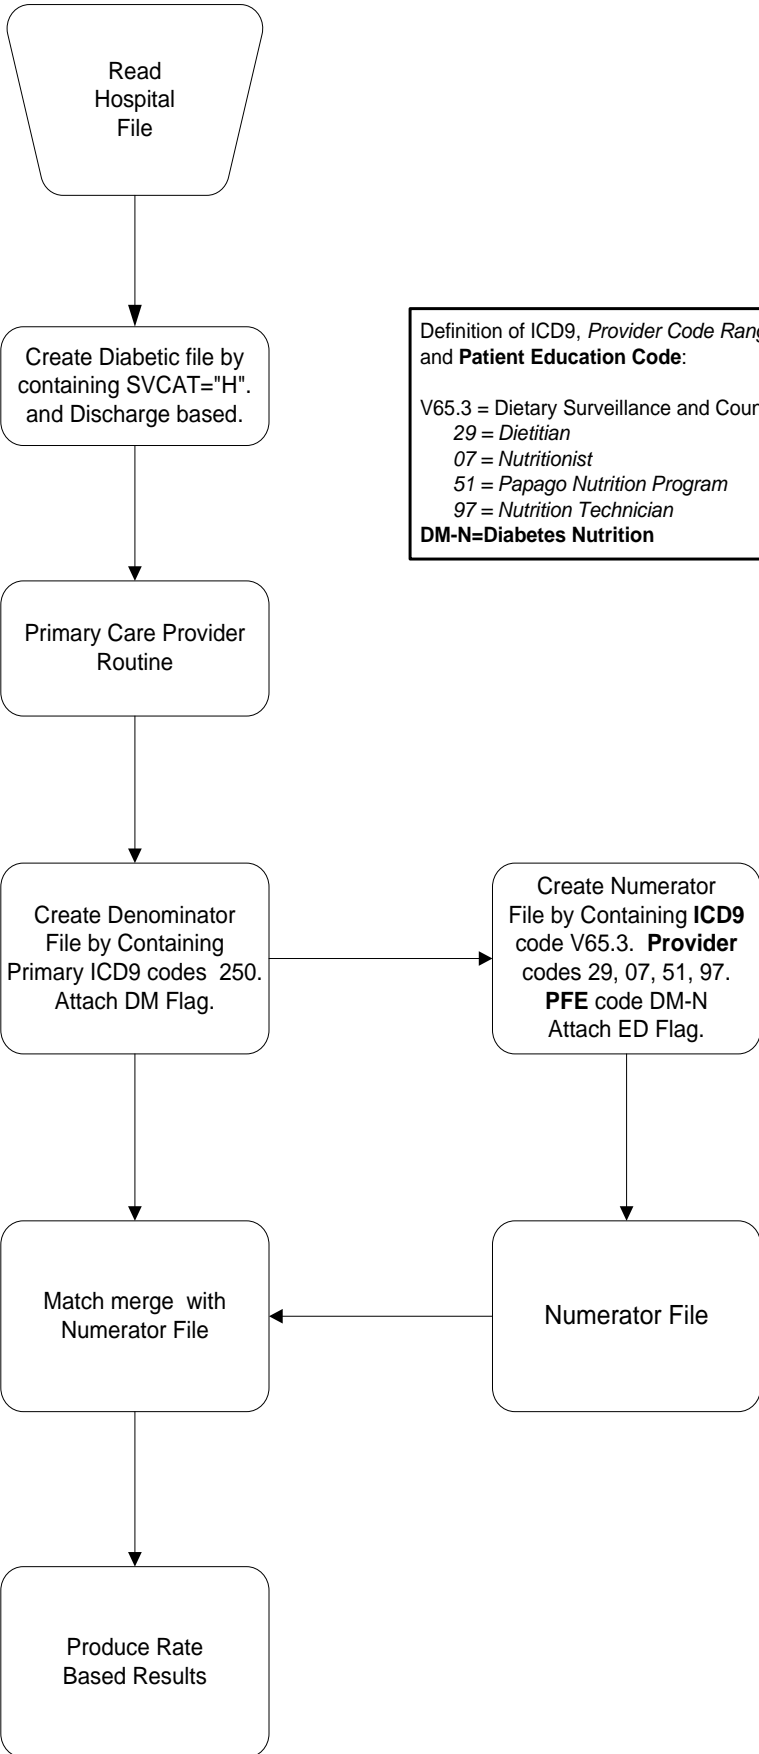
Read Hospital File

Create Diabetic file by containing SVCAT="H". and Discharge based.

Definition of ICD9, *Provider Code Rang* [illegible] and **Patient Education Code**:

V65.3 = Dietary Surveillance and Coun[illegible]
*29 = Dietitian*
*07 = Nutritionist*
*51 = Papago Nutrition Program*
*97 = Nutrition Technician*
**DM-N=Diabetes Nutrition**

Primary Care Provider Routine

Create Denominator File by Containing Primary ICD9 codes 250. Attach DM Flag.

Create Numerator File by Containing **ICD9** code V65.3. **Provider** codes 29, 07, 51, 97. **PFE** code DM-N Attach ED Flag.

Match merge with Numerator File

Numerator File

Produce Rate Based Results